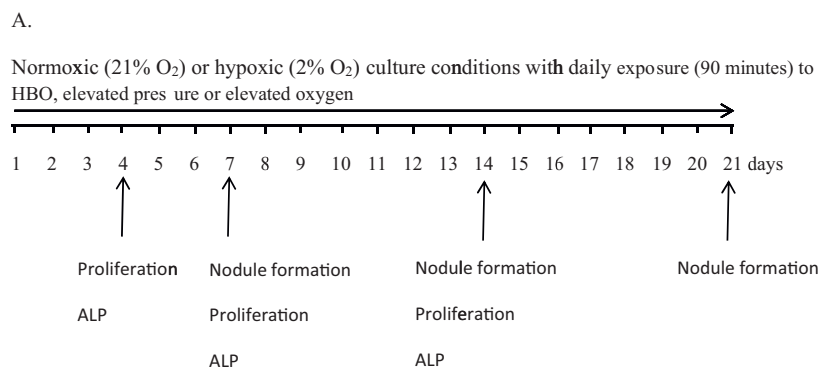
A.

Normoxic (21% $O_2$) or hypoxic (2% $O_2$) culture conditions with daily exposure (90 minutes) to HBO, elevated pres ure or elevated oxygen

1 2 3 4 5 6 7 8 9 10 11 12 13 14 15 16 17 18 19 20 21 days

Proliferation
ALP

Nodule formation
Proliferation
ALP

Nodule formation
Proliferation
ALP

Nodule formation